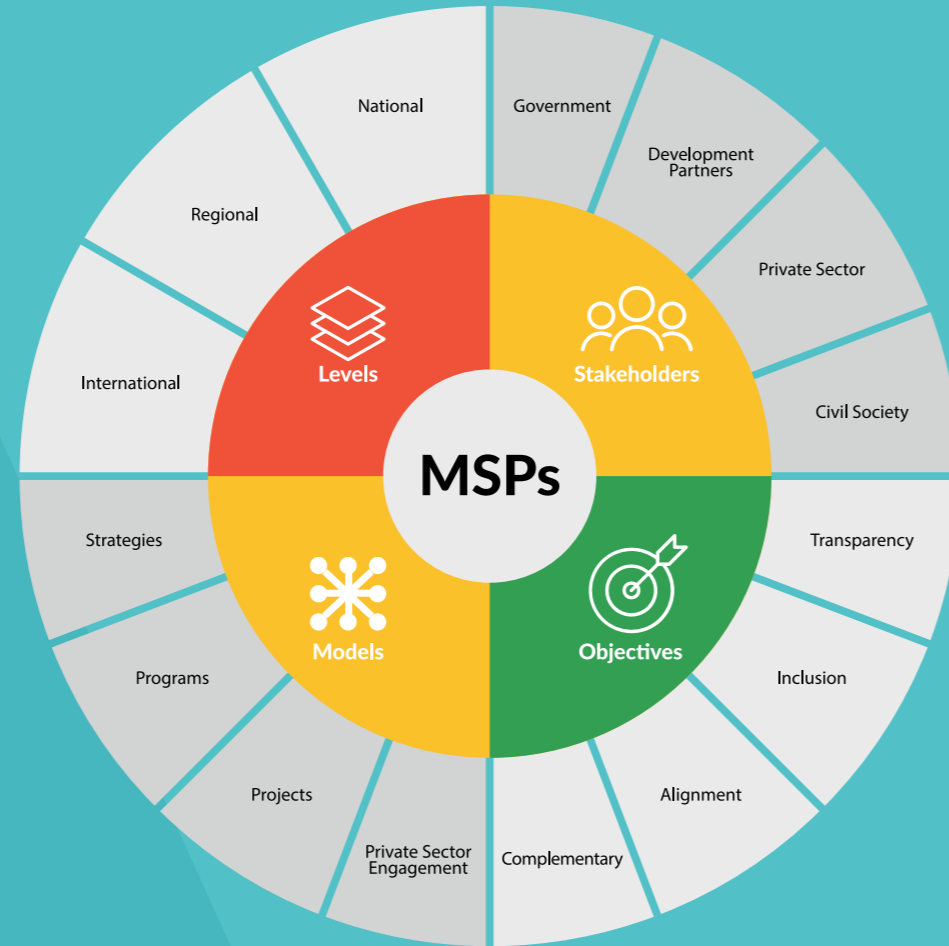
MSPs

Levels

National

Regional

International

Stakeholders

Government

Development Partners

Private Sector

Civil Society

Models

Strategies

Programs

Projects

Private Sector Engagement

Objectives

Transparency

Inclusion

Alignment

Complementary